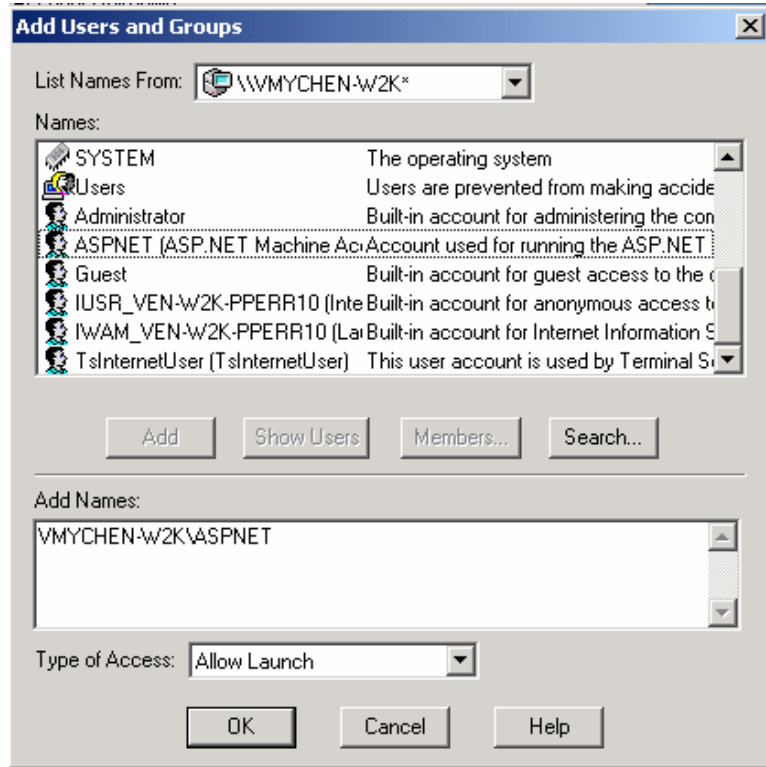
Add Users and Groups

List Names From: \\VMYCHEN-W2K*

Names:

| | |
|---|---|
| SYSTEM | The operating system |
| Users | Users are prevented from making accide |
| Administrator | Built-in account for administering the con |
| ASPNET (ASP.NET Machine Ac | Account used for running the ASP.NET |
| Guest | Built-in account for guest access to the c |
| IUSR_VEN-W2K-PPERR10 (Inte | Built-in account for anonymous access t |
| IWAM_VEN-W2K-PPERR10 (La | Built-in account for Internet Information S |
| TsInternetUser (TsInternetUser) | This user account is used by Terminal S |

Add Show Users Members... Search...

Add Names:

VMYCHEN-W2K\ASPNET

Type of Access: Allow Launch

OK Cancel Help